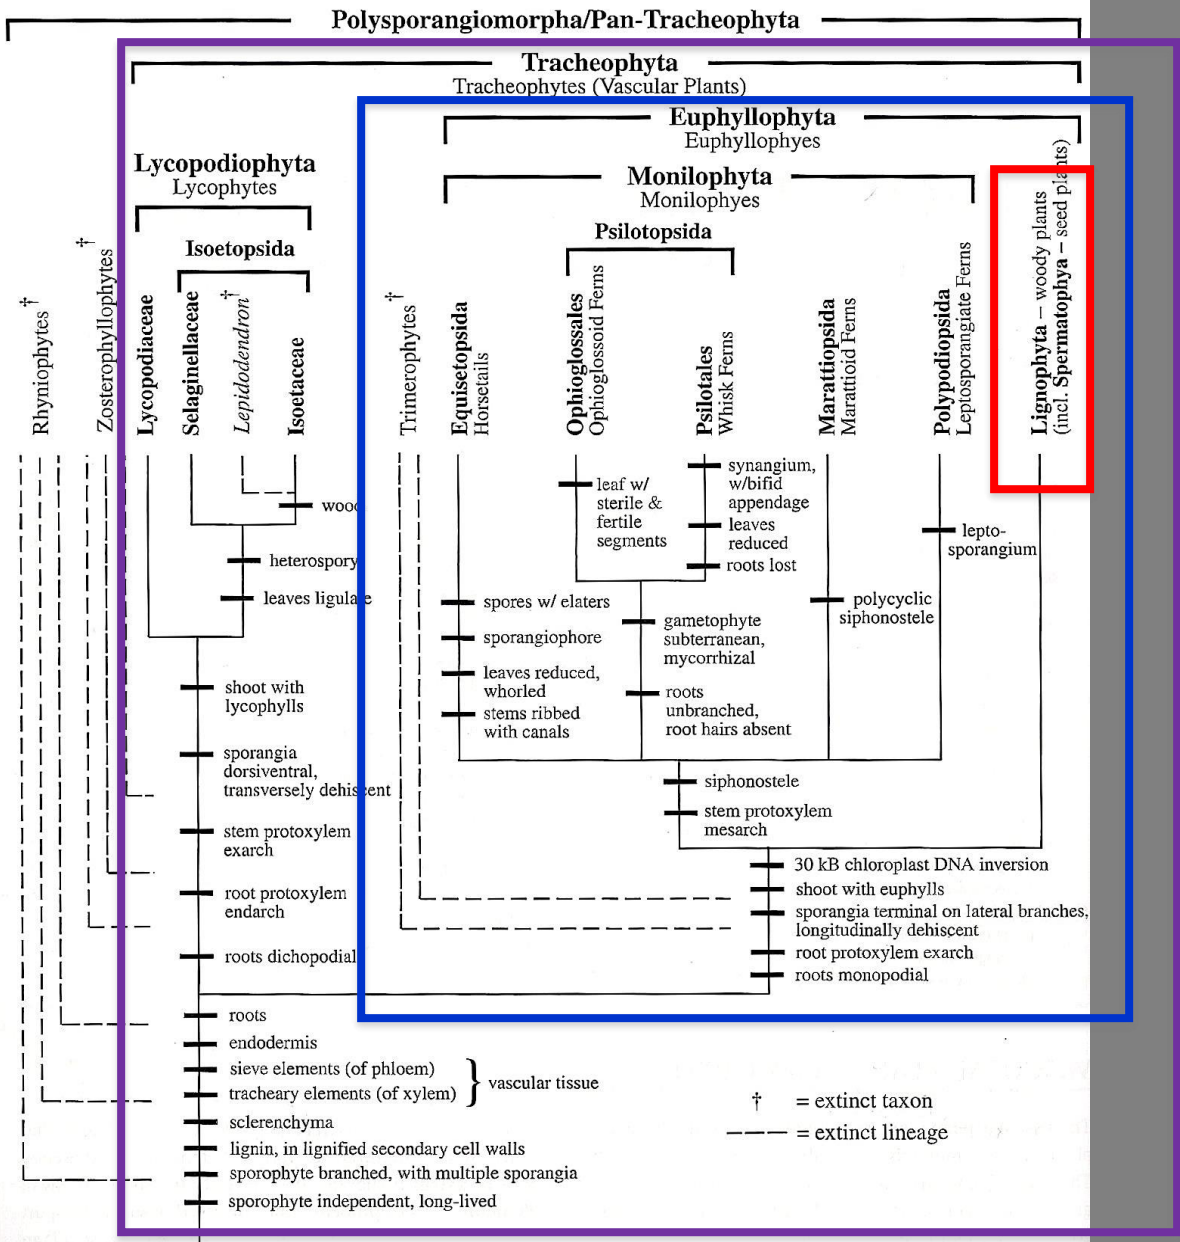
Polysporangiomorpha/Pan-Tracheophyta

Tracheophyta
Tracheophytes (Vascular Plants)

Euphyllophyta
Euphyllophytes

Lycopodiophyta
Lycophytes

Monilophyta
Monilophyes

Isoetopsida

Psilotopsida

Rhyniophytes †

Zosterophyllophytes †

Lycopodiaceae

Selaginellaceae

Lepidodendron †

Isoetaceae

Trimerophytes †

Equisetopsida
Horsetails

Ophioglossales
Ophioglossoid Ferns

Psilotales
Whisk Ferns

Marattiopsida
Marattioid Ferns

Polypodiopsida
Leptosporangiate Ferns

Lignophyta – woody plants
(incl. Spermatophya – seed plants)

wood

heterospory

leaves ligulate

leaf w/ sterile & fertile segments

synangium, w/bifid appendage

leaves reduced

roots lost

leptosporangium

spores w/ elaters

sporangiophore

leaves reduced, whorled

stems ribbed with canals

gametophyte subterranean, mycorrhizal

roots unbranched, root hairs absent

polycyclic siphonostele

shoot with lycophylls

sporangia dorsiventral, transversely dehiscent

siphonostele

stem protoxylem mesarch

stem protoxylem exarch

30 kB chloroplast DNA inversion

shoot with euphylls

root protoxylem endarch

sporangia terminal on lateral branches, longitudinally dehiscent

root protoxylem exarch

roots dichopodial

roots monopodial

roots

endodermis

sieve elements (of phloem)

tracheary elements (of xylem)

vascular tissue

sclerenchyma

lignin, in lignified secondary cell walls

sporophyte branched, with multiple sporangia

sporophyte independent, long-lived

† = extinct taxon

—— = extinct lineage